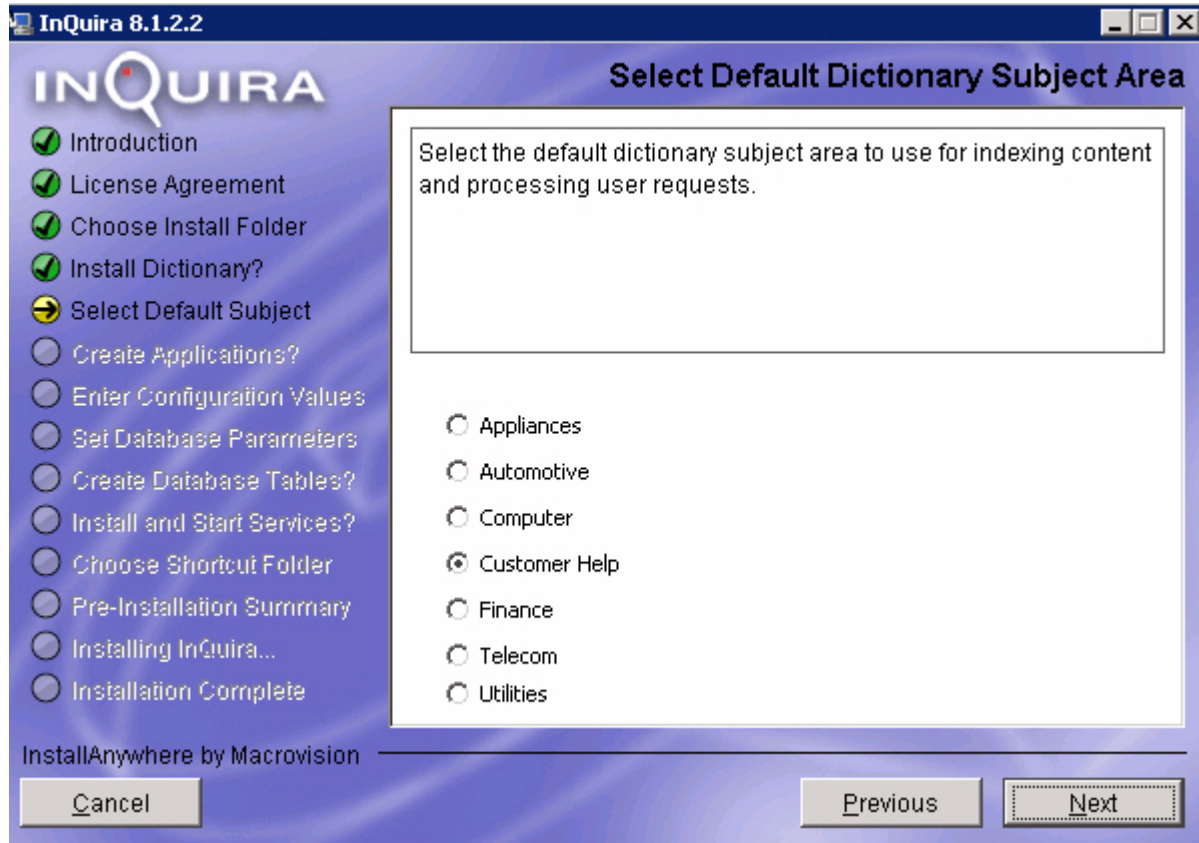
InQuira 8.1.2.2

INQUIRA

Select Default Dictionary Subject Area

Introduction
License Agreement
Choose Install Folder
Install Dictionary?
Select Default Subject
Create Applications?
Enter Configuration Values
Set Database Parameters
Create Database Tables?
Install and Start Services?
Choose Shortcut Folder
Pre-Installation Summary
Installing InQuira...
Installation Complete

Select the default dictionary subject area to use for indexing content and processing user requests.

Appliances
Automotive
Computer
Customer Help
Finance
Telecom
Utilities

InstallAnywhere by Macrovision

Cancel

Previous

Next